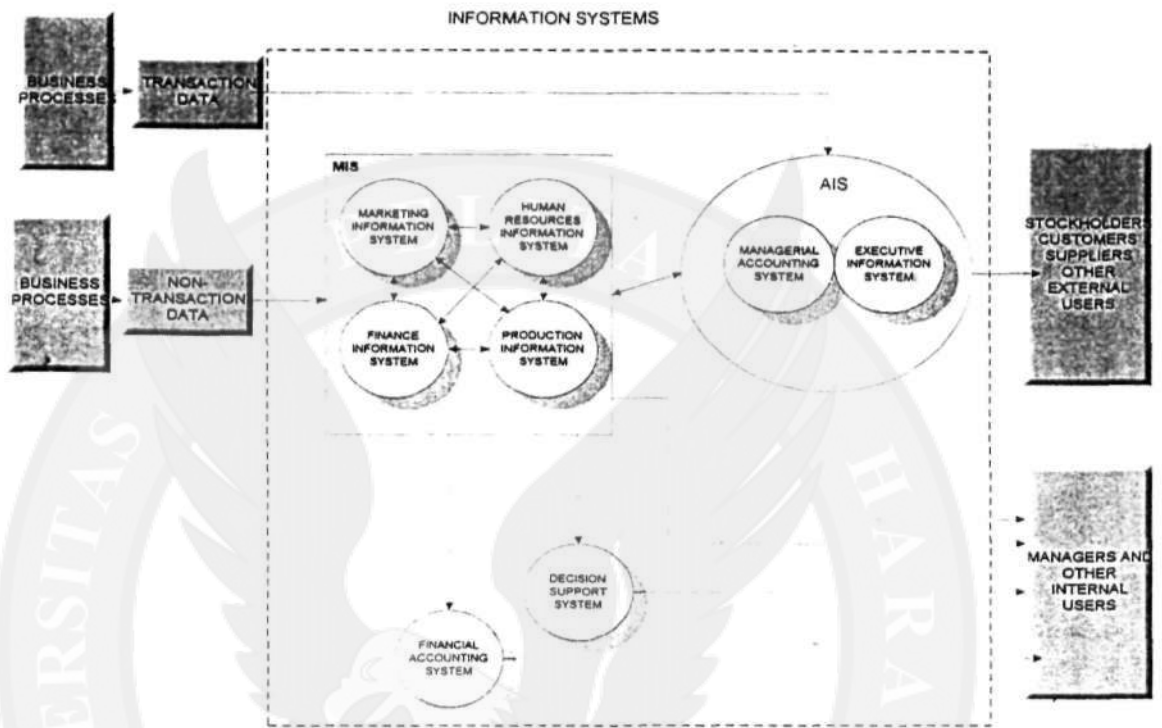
INFORMATION SYSTEMS

BUSINESS PROCESSES

TRANSACTION DATA

BUSINESS PROCESSES

NON-TRANSACTION DATA

MIS

MARKETING INFORMATION SYSTEM

HUMAN RESOURCES INFORMATION SYSTEM

FINANCE INFORMATION SYSTEM

PRODUCTION INFORMATION SYSTEM

AIS

MANAGERIAL ACCOUNTING SYSTEM

EXECUTIVE INFORMATION SYSTEM

STOCKHOLDERS CUSTOMERS SUPPLIERS OTHER EXTERNAL USERS

DECISION SUPPORT SYSTEM

FINANCIAL ACCOUNTING SYSTEM

MANAGERS AND OTHER INTERNAL USERS